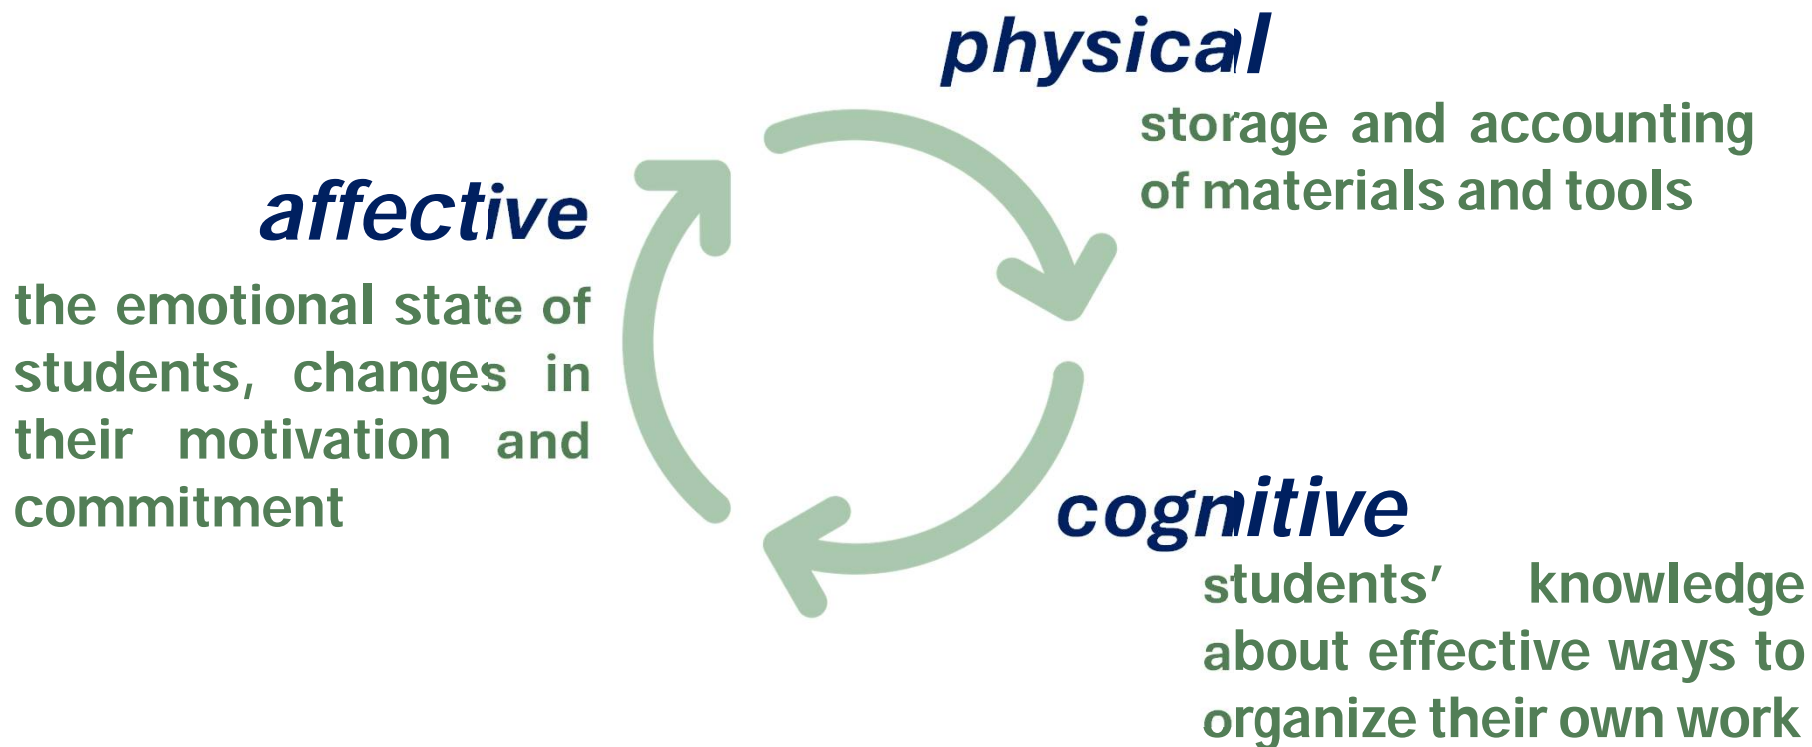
physical

storage and accounting of materials and tools

affective

the emotional state of students, changes in their motivation and commitment

cognitive

students' knowledge about effective ways to organize their own work